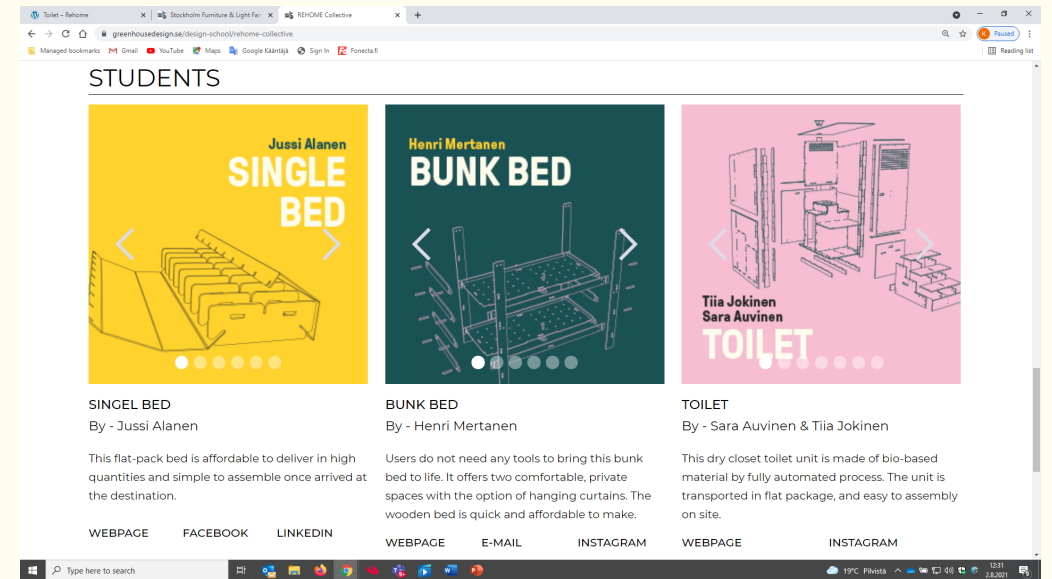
Toilet – Rehome
Stockholm Furniture & Light Fa
REHOME Collective
greenhousedesign.se/design-school/rehome-collective
Paused
Managed bookmarks Gmail YouTube Maps Google Kääntäjä Sign In Fonecta.fi
Reading list

STUDENTS

Jussi Alanen
SINGLE BED

Henri Mertanen
BUNK BED

Tiia Jokinen
Sara Auvinen
TOILET

SINGEL BED
By - Jussi Alanen
This flat-pack bed is affordable to deliver in high quantities and simple to assemble once arrived at the destination.
WEBPAGE FACEBOOK LINKEDIN

BUNK BED
By - Henri Mertanen
Users do not need any tools to bring this bunk bed to life. It offers two comfortable, private spaces with the option of hanging curtains. The wooden bed is quick and affordable to make.
WEBPAGE E-MAIL INSTAGRAM

TOILET
By - Sara Auvinen & Tiia Jokinen
This dry closet toilet unit is made of bio-based material by fully automated process. The unit is transported in flat package, and easy to assembly on site.
WEBPAGE INSTAGRAM

Type here to search
19°C Pilvistä
12:31
2.8.2021